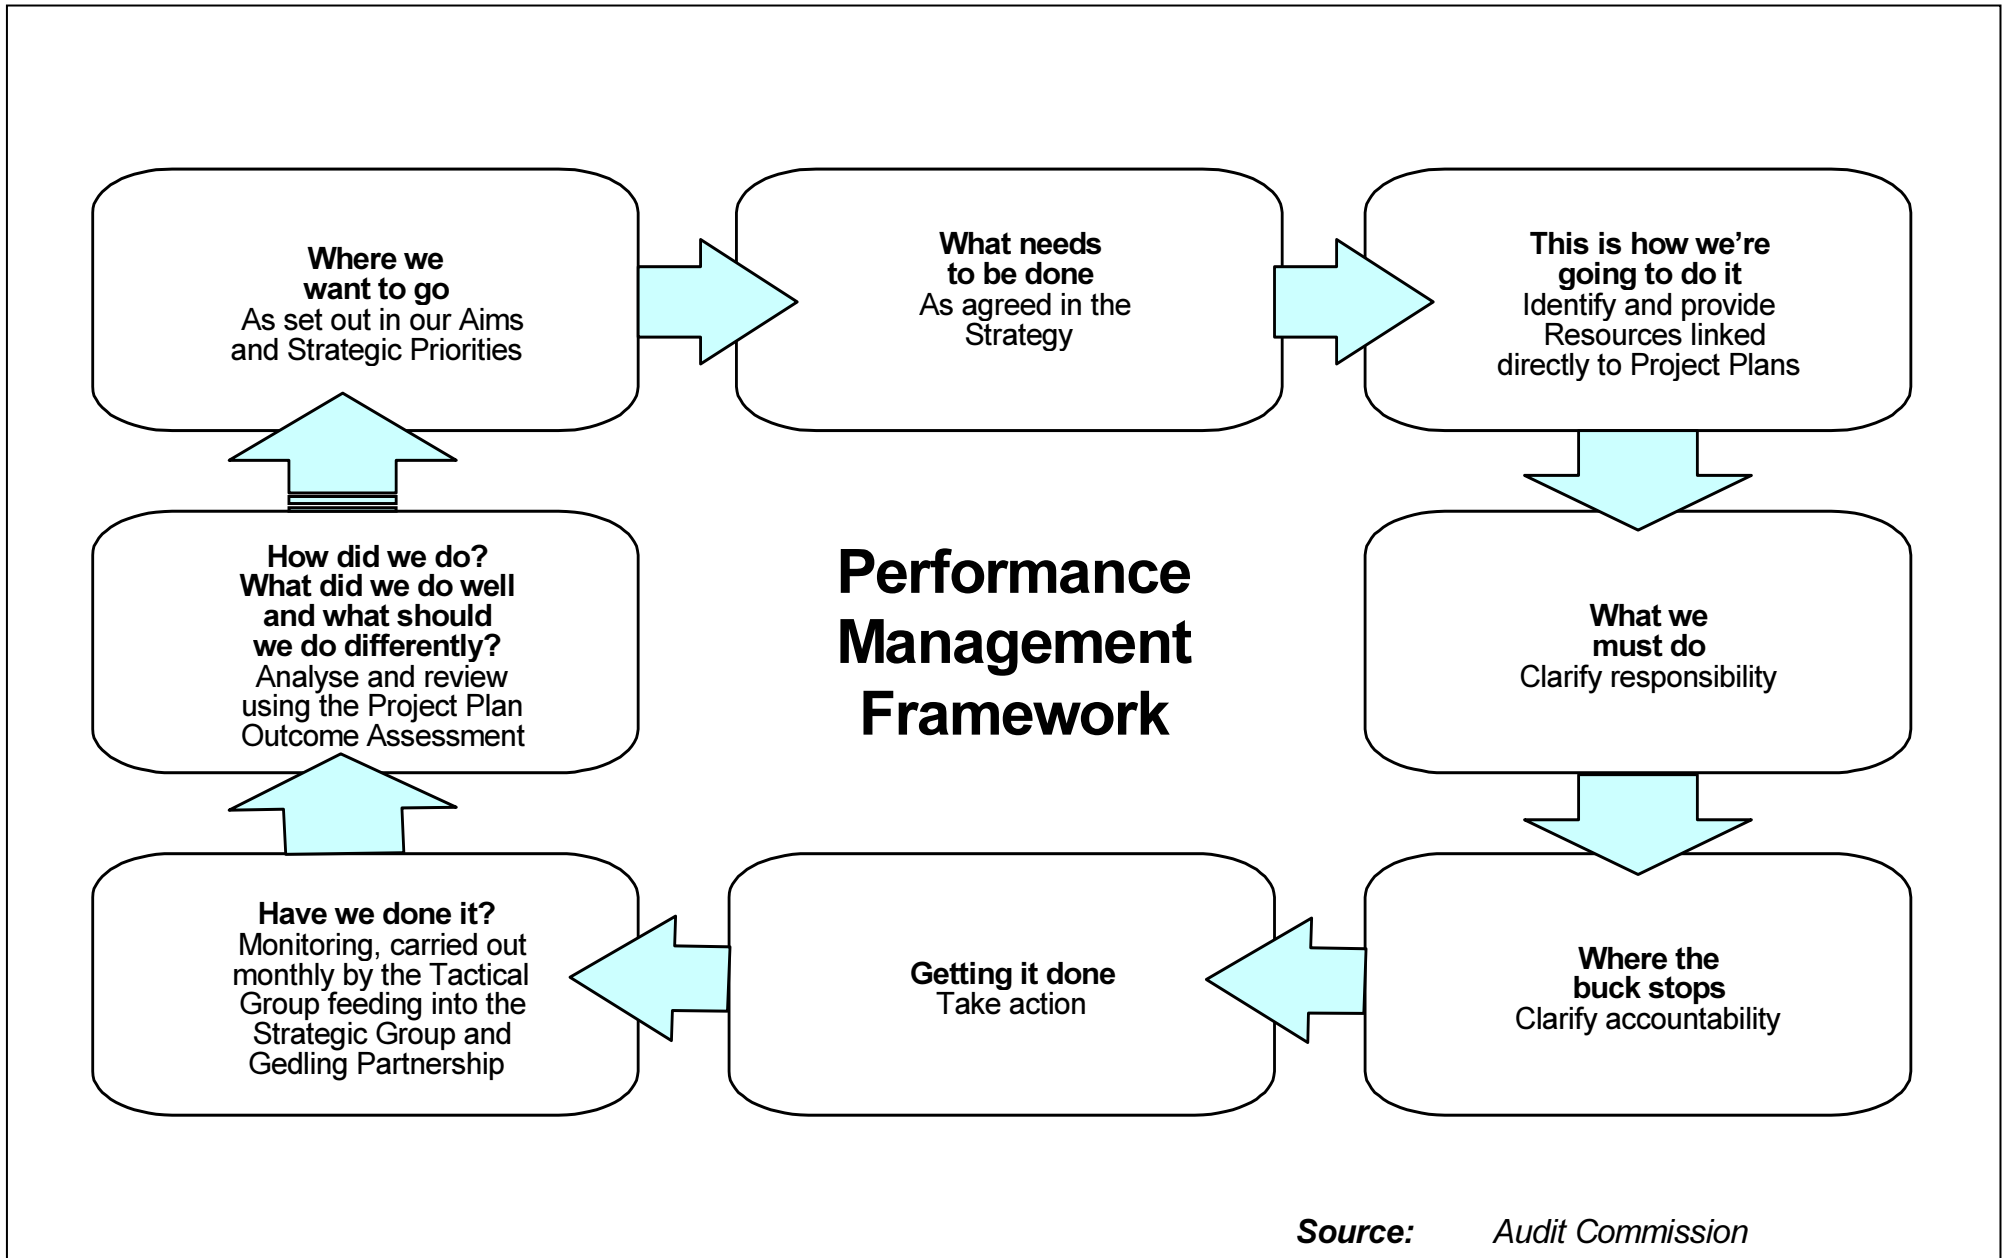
**Where we want to go**
As set out in our Aims and Strategic Priorities

**What needs to be done**
As agreed in the Strategy

**This is how we're going to do it**
Identify and provide Resources linked directly to Project Plans

**Performance Management Framework**

**What we must do**
Clarify responsibility

**Where the buck stops**
Clarify accountability

**Getting it done**
Take action

**Have we done it?**
Monitoring, carried out monthly by the Tactical Group feeding into the Strategic Group and Gedling Partnership

**How did we do? What did we do well and what should we do differently?**
Analyse and review using the Project Plan Outcome Assessment

**Source:** Audit Commission